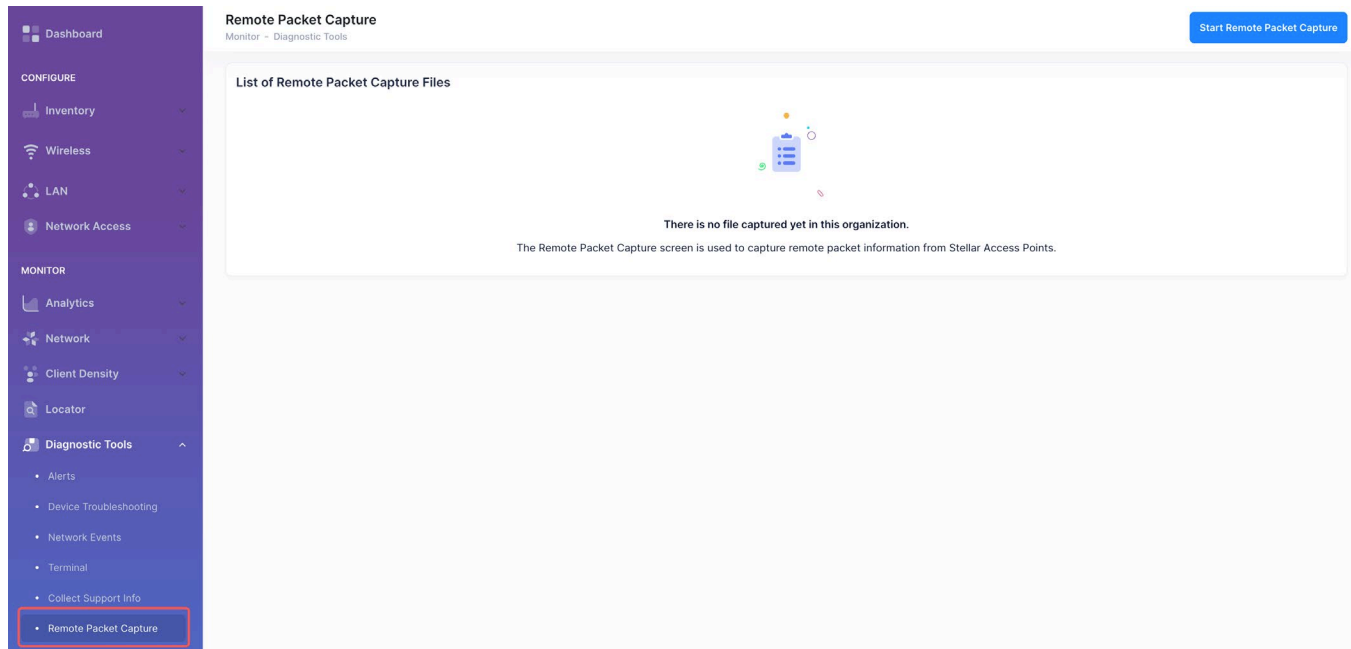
Dashboard

CONFIGURE

Inventory

Wireless

LAN

Network Access

MONITOR

Analytics

Network

Client Density

Locator

Diagnostic Tools

• Alerts
• Device Troubleshooting
• Network Events
• Terminal
• Collect Support Info
• Remote Packet Capture

Remote Packet Capture
Monitor - Diagnostic Tools

Start Remote Packet Capture

List of Remote Packet Capture Files

There is no file captured yet in this organization.

The Remote Packet Capture screen is used to capture remote packet information from Stellar Access Points.